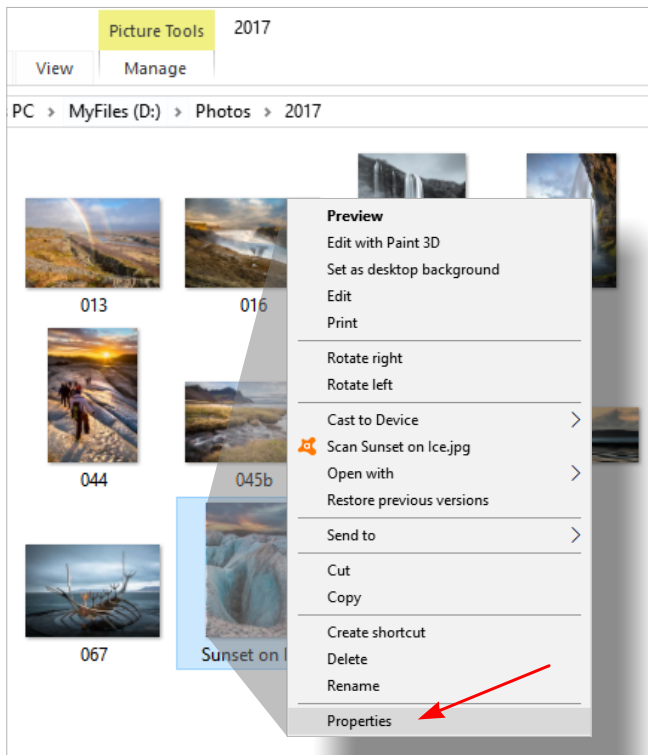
Picture Tools
2017
View
Manage

PC > MyFiles (D:) > Photos > 2017

013
016
044
045b
067
Sunset on I

Preview
Edit with Paint 3D
Set as desktop background
Edit
Print
Rotate right
Rotate left
Cast to Device
Scan Sunset on Ice.jpg
Open with
Restore previous versions
Send to
Cut
Copy
Create shortcut
Delete
Rename
Properties